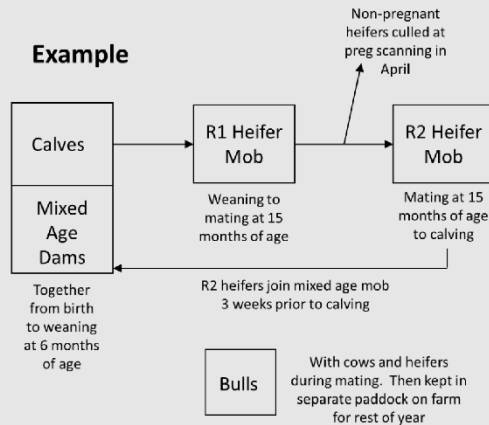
Example

Non-pregnant heifers culled at preg scanning in April

Calves

Mixed Age Dams

R1 Heifer Mob

R2 Heifer Mob

Weaning to mating at 15 months of age

Mating at 15 months of age to calving

R2 heifers join mixed age mob 3 weeks prior to calving

Together from birth to weaning at 6 months of age

Bulls

With cows and heifers during mating. Then kept in separate paddock on farm for rest of year